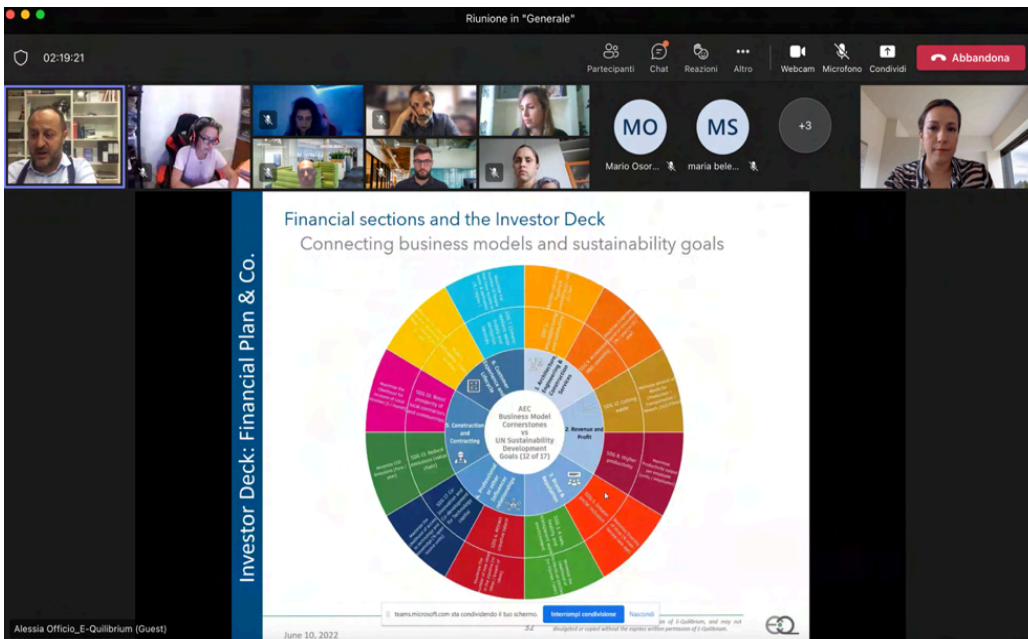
Riunione in "Generale"

02:19:21

Partecipanti Chat Reazioni Altro Webcam Microfono Condividi Abbandona

MO Mario Osor...

MS maria bele...

+3

Investor Deck: Financial Plan & Co.

Financial sections and the Investor Deck

Connecting business models and sustainability goals

AEC Business Model Cornerstones vs UN Sustainability Development Goals (12 of 17)

2. Revenue and Profit

5. Construction and Contracting

SDG 8: Higher productivity

SDG 6: Cutting waste

SDG 11: Reduce resources (carbon, CO2)

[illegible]

Alessia Officio_E-Quilibrium (Guest)

teams.microsoft.com sta condividendo il tuo schermo. Interrompi condivisione Nascondi

June 10, 2022

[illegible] of E-Quilibrium, and may not be divulged or copied without the express written permission of E-Quilibrium.

EQ